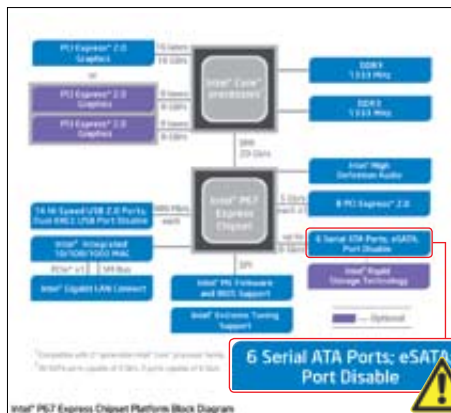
PCI Express* 2.0 Graphics

16 lanes

16 Gb/s

or

PCI Express* 2.0 Graphics

8 lanes

8 Gb/s

PCI Express* 2.0 Graphics

8 lanes

8 Gb/s

Intel® Core™ processor

DDR3 1333 MHz

DDR3 1333 MHz

Intel® DMI

20 Gb/s

Intel® High Definition Audio

14 Hi-Speed USB 2.0 Ports; Dual EHCI; USB Port Disable

480 Mb/s each

Intel® P67 Express Chipset

5 Gb/s each x1

8 PCI Express* 2.0

Intel® Integrated 10/100/1000 MAC

up to 6 Gb/s

6 Serial ATA Ports; eSATA; Port Disable

PCIe* x1

SM Bus

Intel® Rapid Storage Technology

Intel® Gigabit LAN Connect

SPI

Intel® ME Firmware and BIOS Support

Intel® Extreme Tuning Support

Optional

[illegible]

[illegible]

6 Serial ATA Ports; eSATA; Port Disable

Intel® P67 Express Chipset Platform Block Diagram